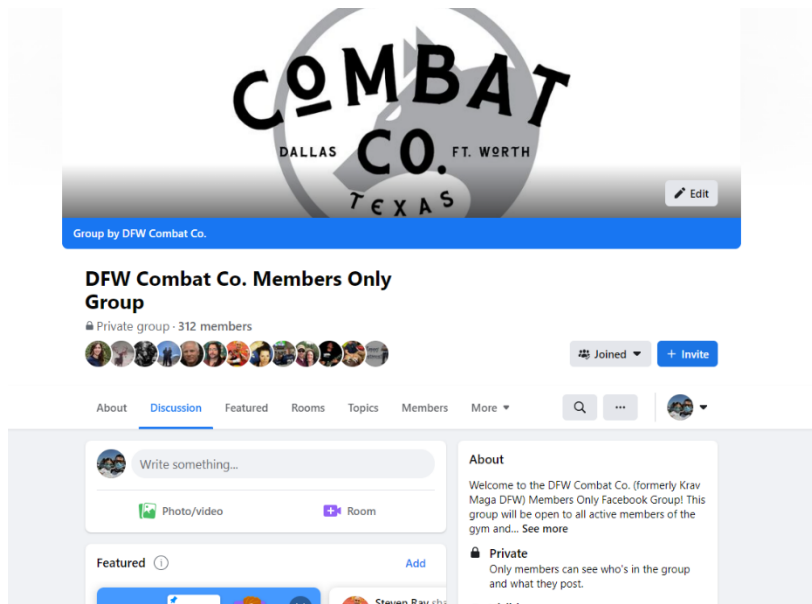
COMBAT
DALLAS CO. FT. WORTH
TEXAS

Edit

Group by DFW Combat Co.

DFW Combat Co. Members Only Group

Private group · 312 members

Joined

+ Invite

About Discussion Featured Rooms Topics Members More

Write something...

Photo/video

Room

Featured

Add

Steven Ray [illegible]

About

Welcome to the DFW Combat Co. (formerly Krav Maga DFW) Members Only Facebook Group! This group will be open to all active members of the gym and... See more

Private

Only members can see who's in the group and what they post.